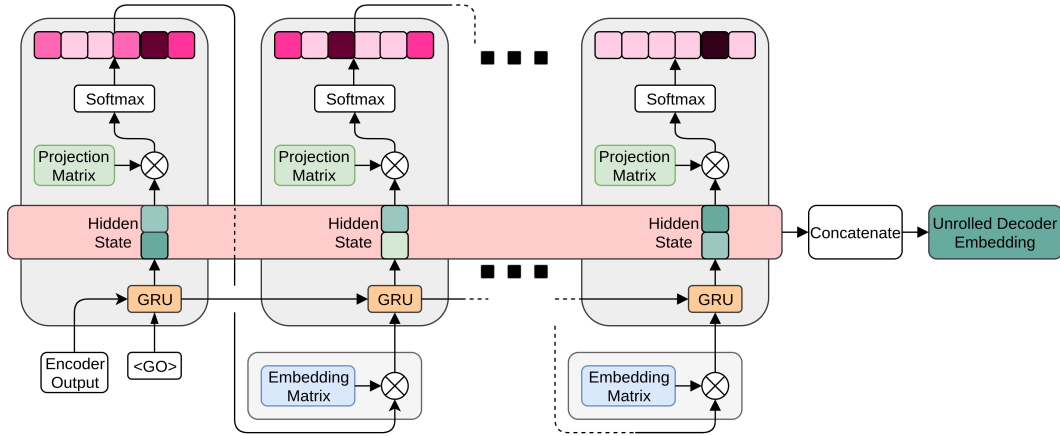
Softmax

Projection Matrix

Hidden State

GRU

Encoder Output

<GO>

Softmax

Projection Matrix

Hidden State

GRU

Embedding Matrix

Softmax

Projection Matrix

Hidden State

GRU

Embedding Matrix

Concatenate

Unrolled Decoder Embedding